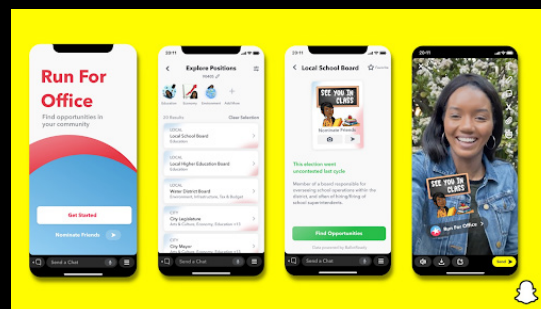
Run For Office

Find opportunities in your community

Get Started

Nominate Friends

Send a Chat

Explore Positions

Education Elections Environment Add More

20 Results Clear Selection

LOCAL
Local School Board
Education

LOCAL
Local Higher Education Board
Education

LOCAL
Water District Board
Environment, Infrastructure, Tech & Budget

CITY
City Legislature
Arts & Culture, Economy, Education

CITY
City Mayor

Send a Chat

Local School Board

SEE YOU IN CLASS

Nominate Friends

This election went uncontested last cycle

Member of a board responsible for overseeing school operations within the district, and often hiring/firing of school superintendents.

Find Opportunities

Send a Chat

20:11

SEE YOU IN CLASS

Run For Office

Send